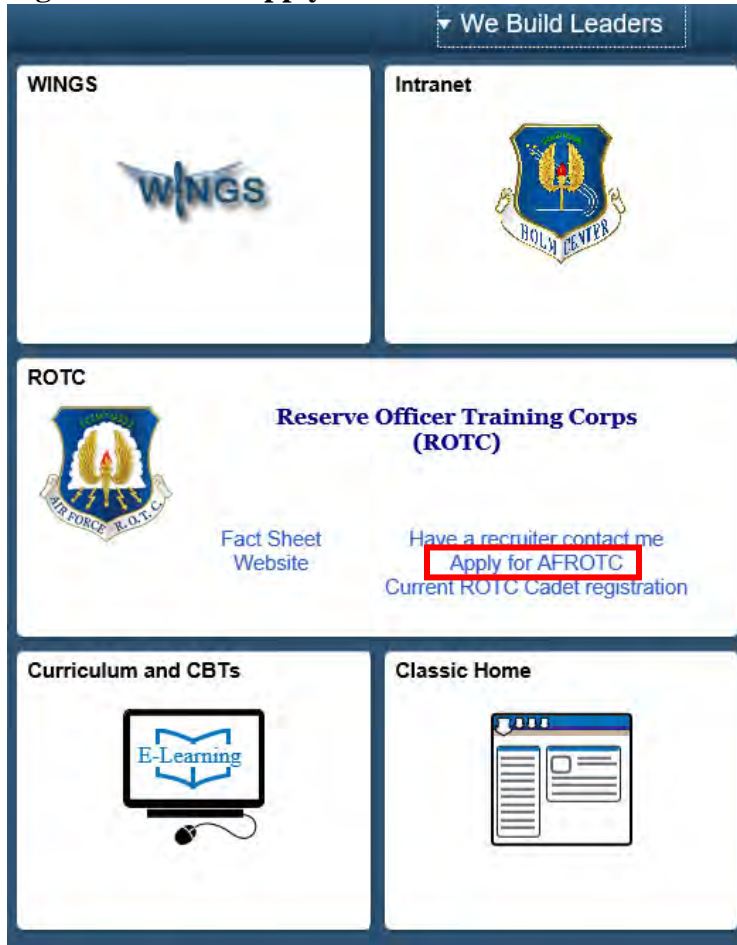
▾ We Build Leaders

WINGS

WINGS

Intranet

HOLM CENTER

ROTC

AIR FORCE R.O.T.C.

Reserve Officer Training Corps (ROTC)

Fact Sheet
Website

Have a recruiter contact me
Apply for AFROTC
Current ROTC Cadet registration

Curriculum and CBTs

E-Learning

Classic Home